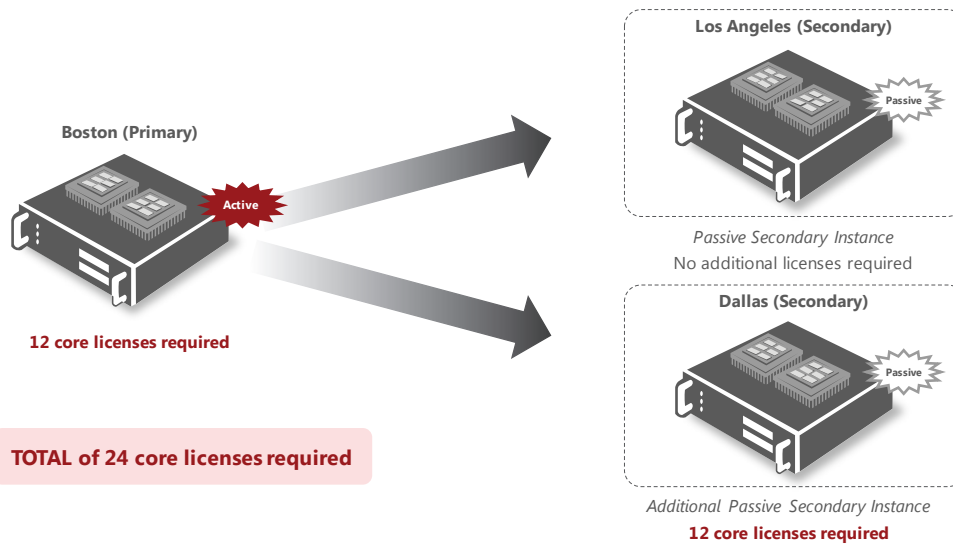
Boston (Primary)

Active

12 core licenses required

TOTAL of 24 core licenses required

Los Angeles (Secondary)

Passive

Passive Secondary Instance
No additional licenses required

Dallas (Secondary)

Passive

Additional Passive Secondary Instance
12 core licenses required